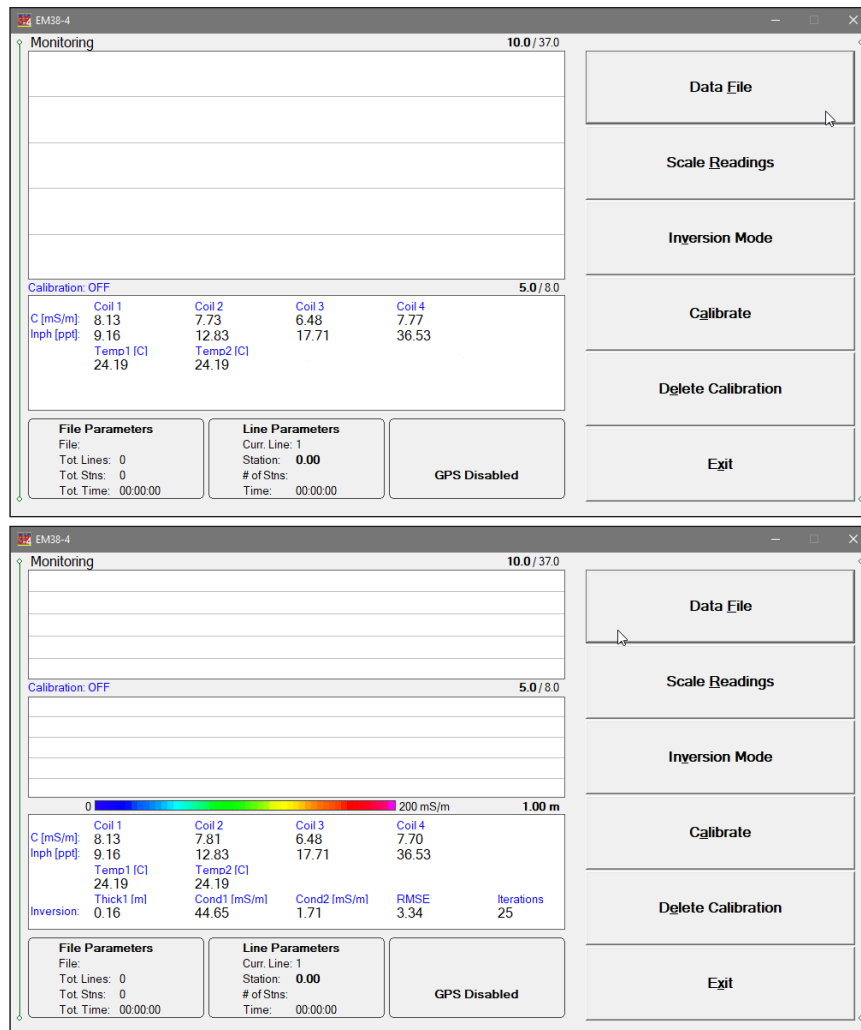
EM38-4

Monitoring
10.0 / 37.0

Calibration: OFF
5.0 / 8.0

| | Coil 1 | Coil 2 | Coil 3 | Coil 4 |
|---|---|---|---|---|
| C [mS/m]: | 8.13 | 7.73 | 6.48 | 7.77 |
| Inph [ppt]: | 9.16 | 12.83 | 17.71 | 36.53 |
| | Temp1 [C] | Temp2 [C] | | |
| | 24.19 | 24.19 | | |

File Parameters
File:
Tot. Lines: 0
Tot. Stns: 0
Tot. Time: 00:00:00

Line Parameters
Curr. Line: 1
Station: 0.00
# of Stns:
Time: 00:00:00

GPS Disabled

Data File
Scale Readings
Inversion Mode
Calibrate
Delete Calibration
Exit

EM38-4

Monitoring
10.0 / 37.0

Calibration: OFF
5.0 / 8.0

0 200 mS/m 1.00 m

| | Coil 1 | Coil 2 | Coil 3 | Coil 4 | |
|---|---|---|---|---|---|
| C [mS/m]: | 8.13 | 7.81 | 6.48 | 7.70 | |
| Inph [ppt]: | 9.16 | 12.83 | 17.71 | 36.53 | |
| | Temp1 [C] | Temp2 [C] | | | |
| | 24.19 | 24.19 | | | |
| | Thick1 [m] | Cond1 [mS/m] | Cond2 [mS/m] | RMSE | Iterations |
| Inversion: | 0.16 | 44.65 | 1.71 | 3.34 | 25 |

File Parameters
File:
Tot. Lines: 0
Tot. Stns: 0
Tot. Time: 00:00:00

Line Parameters
Curr. Line: 1
Station: 0.00
# of Stns:
Time: 00:00:00

GPS Disabled

Data File
Scale Readings
Inversion Mode
Calibrate
Delete Calibration
Exit